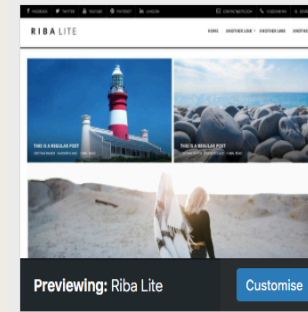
FACEBOOK TWITTER YOUTUBE PINTEREST LINKEDIN CONTACT@SITE.COM +1 (555) 000-0000

RIBA LITE

HOME ANOTHER LINK ANOTHER LINK ANOTHER LINK

THIS IS A REGULAR POST

THIS IS A REGULAR POST

Previewing: Riba Lite

Customise